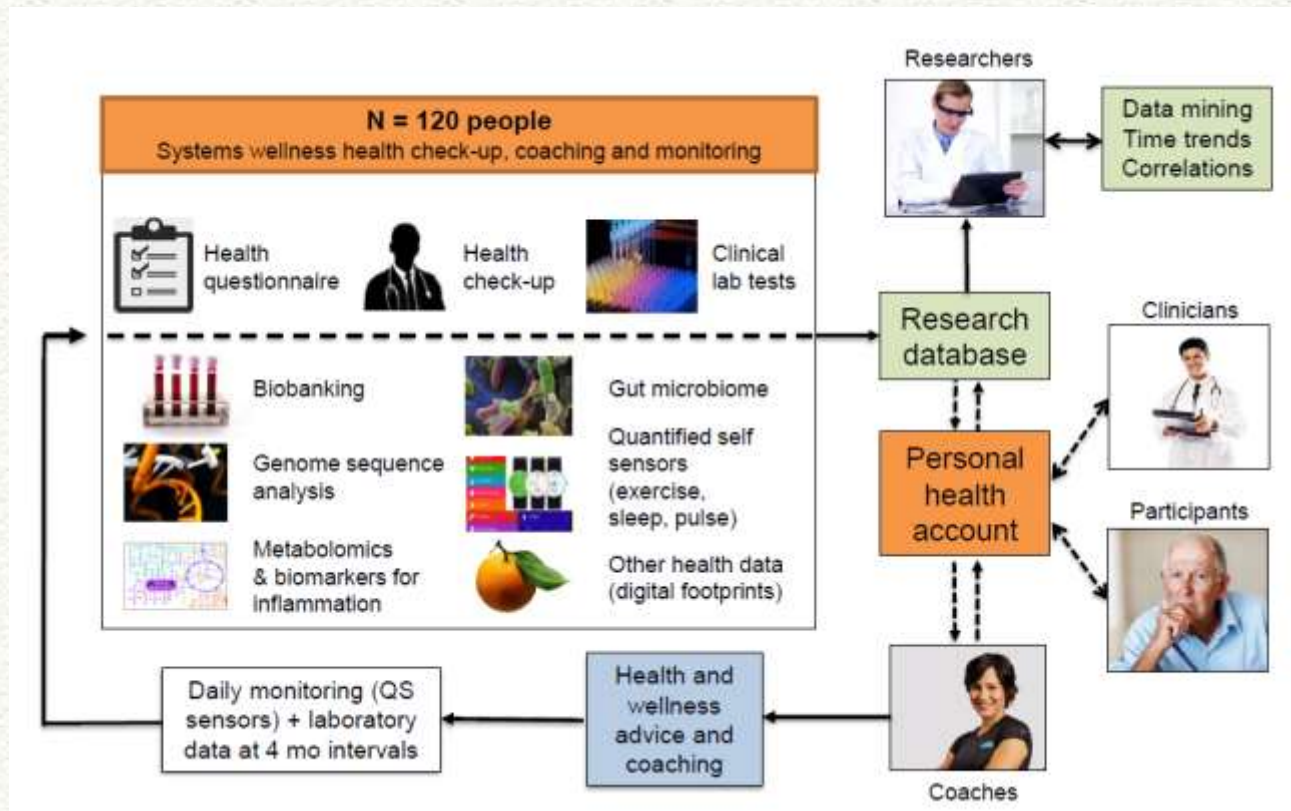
N = 120 people
Systems wellness health check-up, coaching and monitoring

Health questionnaire

Health check-up

Clinical lab tests

Biobanking

Gut microbiome

Genome sequence analysis

Quantified self sensors (exercise, sleep, pulse)

Metabolomics & biomarkers for inflammation

Other health data (digital footprints)

Researchers

Data mining
Time trends
Correlations

Research database

Clinicians

Personal health account

Participants

Coaches

Health and wellness advice and coaching

Daily monitoring (QS sensors) + laboratory data at 4 mo intervals